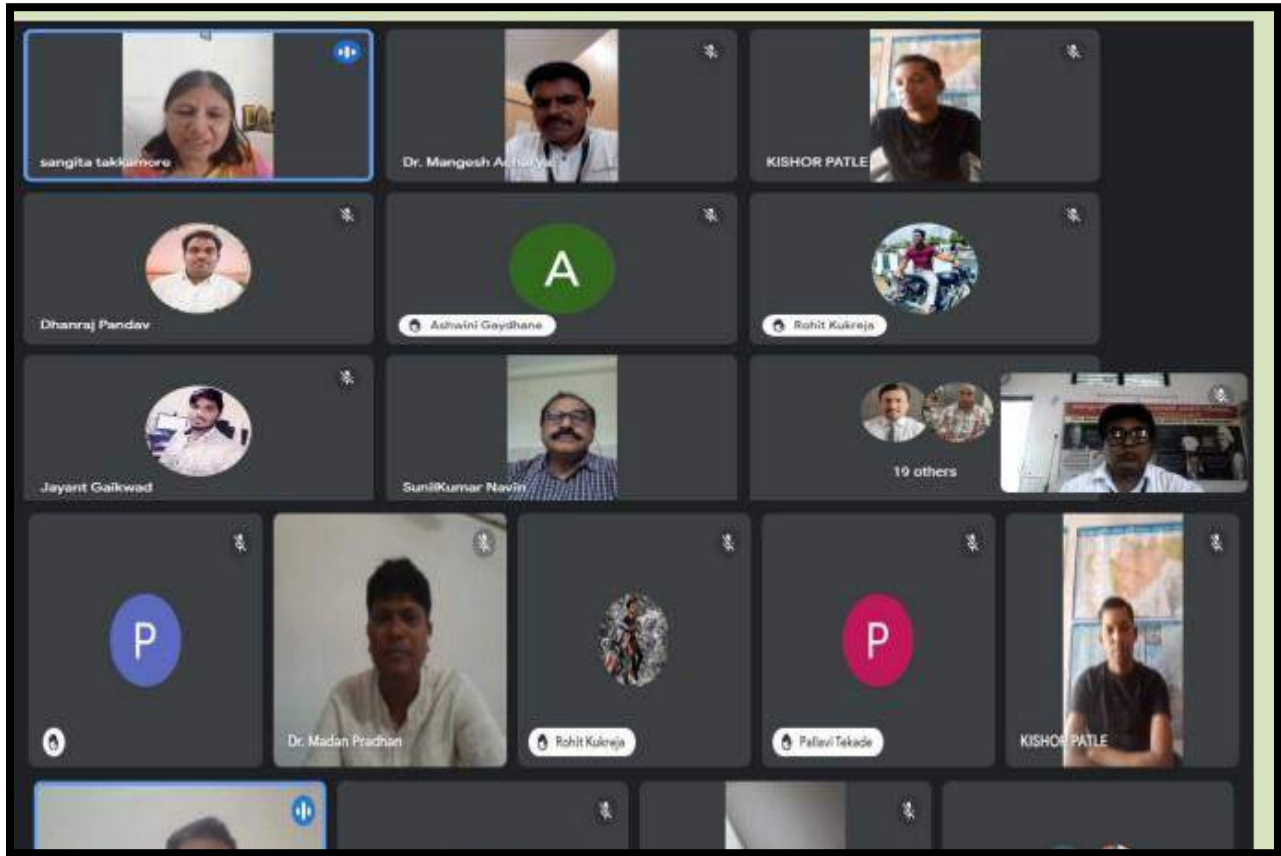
sangita takkamore

Dr. Mangesh Acharya

KISHOR PATLE

Dhanraj Pandav

A

Ashwini Gaydhane

Rohit Kukreja

Jayant Gaikwad

SunilKumar Navin

19 others

P

Dr. Madan Pradhan

Rohit Kukreja

P

Pallavi Tekade

KISHOR PATLE